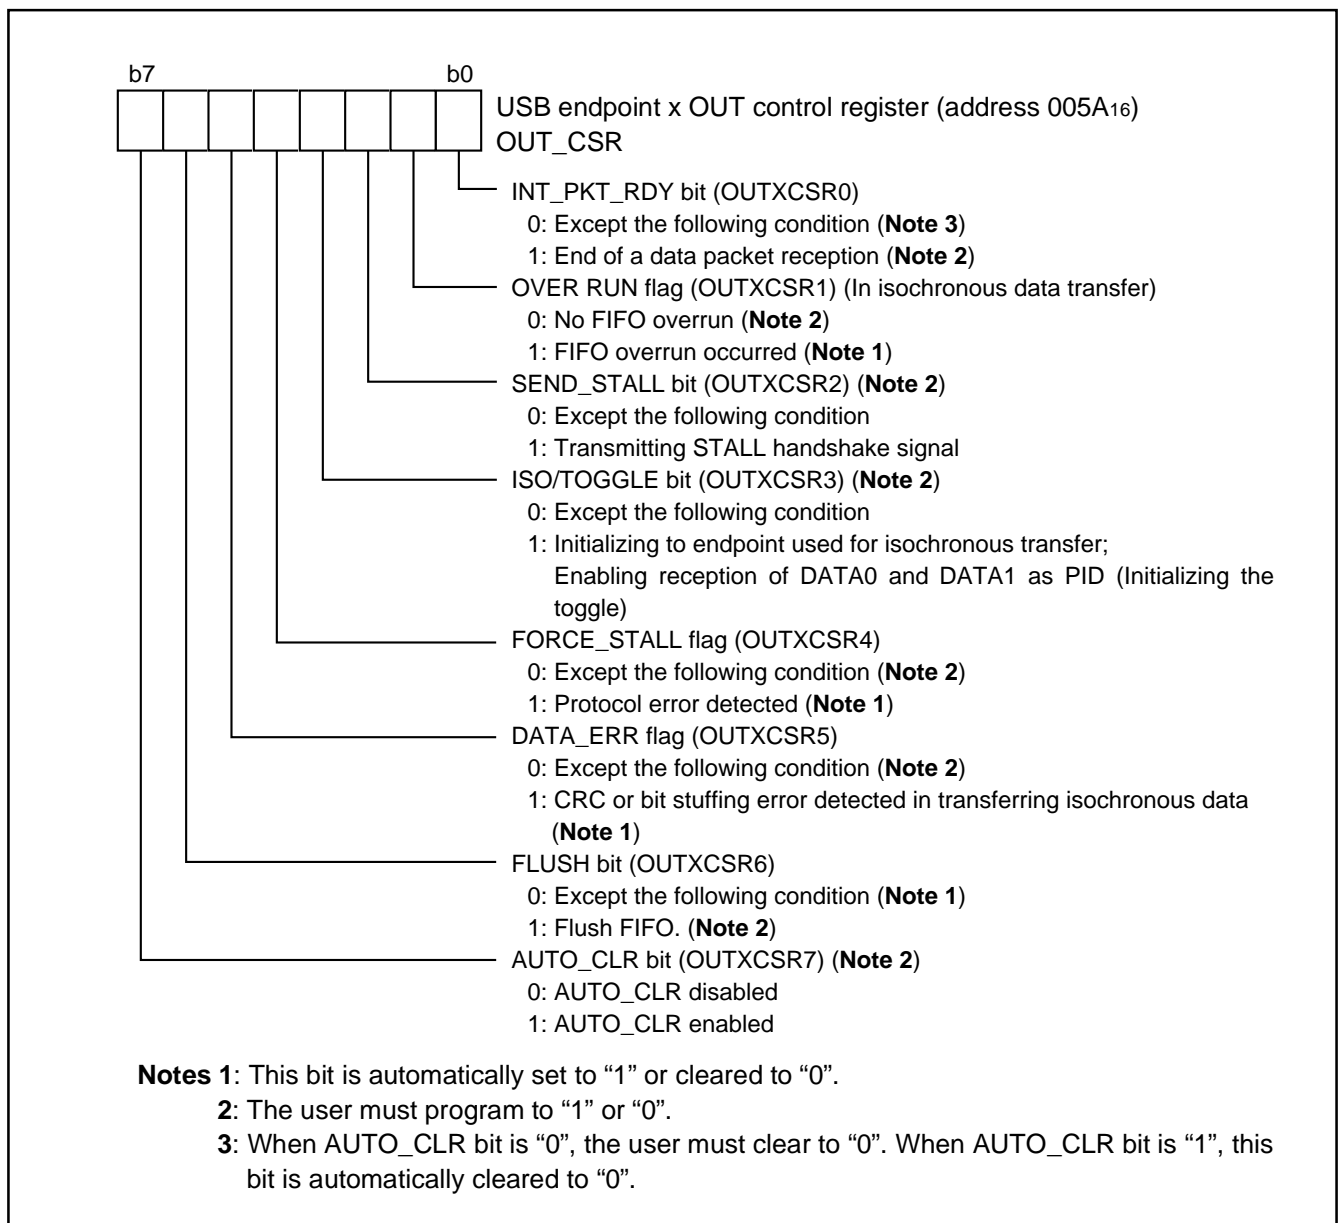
b7 b0

USB endpoint x OUT control register (address $005A_{16}$)
OUT_CSR

INT_PKT_RDY bit (OUTXCSR0)
0: Except the following condition (**Note 3**)
1: End of a data packet reception (**Note 2**)

OVER RUN flag (OUTXCSR1) (In isochronous data transfer)
0: No FIFO overrun (**Note 2**)
1: FIFO overrun occurred (**Note 1**)

SEND_STALL bit (OUTXCSR2) (**Note 2**)
0: Except the following condition
1: Transmitting STALL handshake signal

ISO/TOGGLE bit (OUTXCSR3) (**Note 2**)
0: Except the following condition
1: Initializing to endpoint used for isochronous transfer; Enabling reception of DATA0 and DATA1 as PID (Initializing the toggle)

FORCE_STALL flag (OUTXCSR4)
0: Except the following condition (**Note 2**)
1: Protocol error detected (**Note 1**)

DATA_ERR flag (OUTXCSR5)
0: Except the following condition (**Note 2**)
1: CRC or bit stuffing error detected in transferring isochronous data (**Note 1**)

FLUSH bit (OUTXCSR6)
0: Except the following condition (**Note 1**)
1: Flush FIFO. (**Note 2**)

AUTO_CLR bit (OUTXCSR7) (**Note 2**)
0: AUTO_CLR disabled
1: AUTO_CLR enabled

**Notes 1**: This bit is automatically set to “1” or cleared to “0”.
**2**: The user must program to “1” or “0”.
**3**: When AUTO_CLR bit is “0”, the user must clear to “0”. When AUTO_CLR bit is “1”, this bit is automatically cleared to “0”.